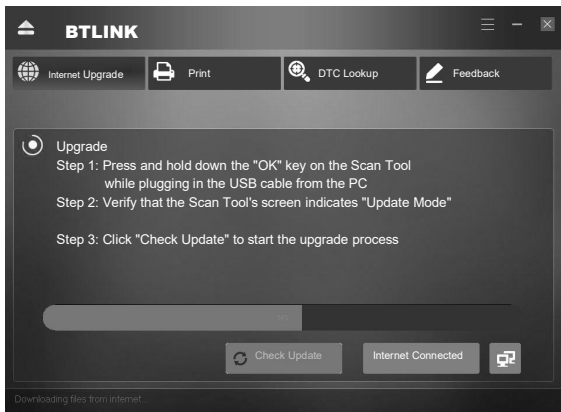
BTLINK

Internet Upgrade
Print
DTC Lookup
Feedback

Upgrade
Step 1: Press and hold down the "OK" key on the Scan Tool while plugging in the USB cable from the PC
Step 2: Verify that the Scan Tool's screen indicates "Update Mode"

Step 3: Click "Check Update" to start the upgrade process

Check Update
Internet Connected

Downloading files from internet...